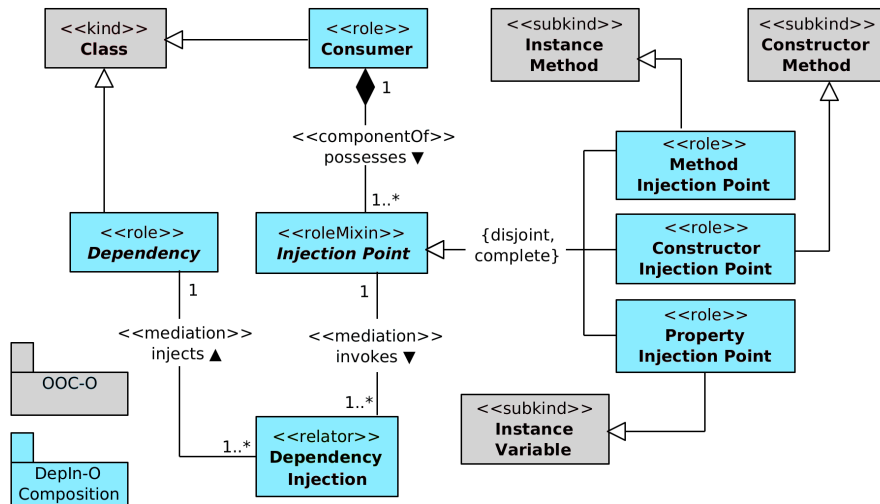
<<kind>>
Class

<<role>>
Consumer

<<subkind>>
Instance
Method

<<subkind>>
Constructor
Method

1

<<componentOf>>
possesses ▼

<<role>>
Method
Injection Point

1..*

<<role>>
Dependency

<<roleMixin>>
Injection Point

{disjoint,
complete}

<<role>>
Constructor
Injection Point

1

1

<<mediation>>
injects ▲

<<mediation>>
invokes ▼

<<role>>
Property
Injection Point

OOC-O

1..*

<<subkind>>
Instance
Variable

1..*

<<relator>>
Dependency
Injection

DepIn-O
Composition